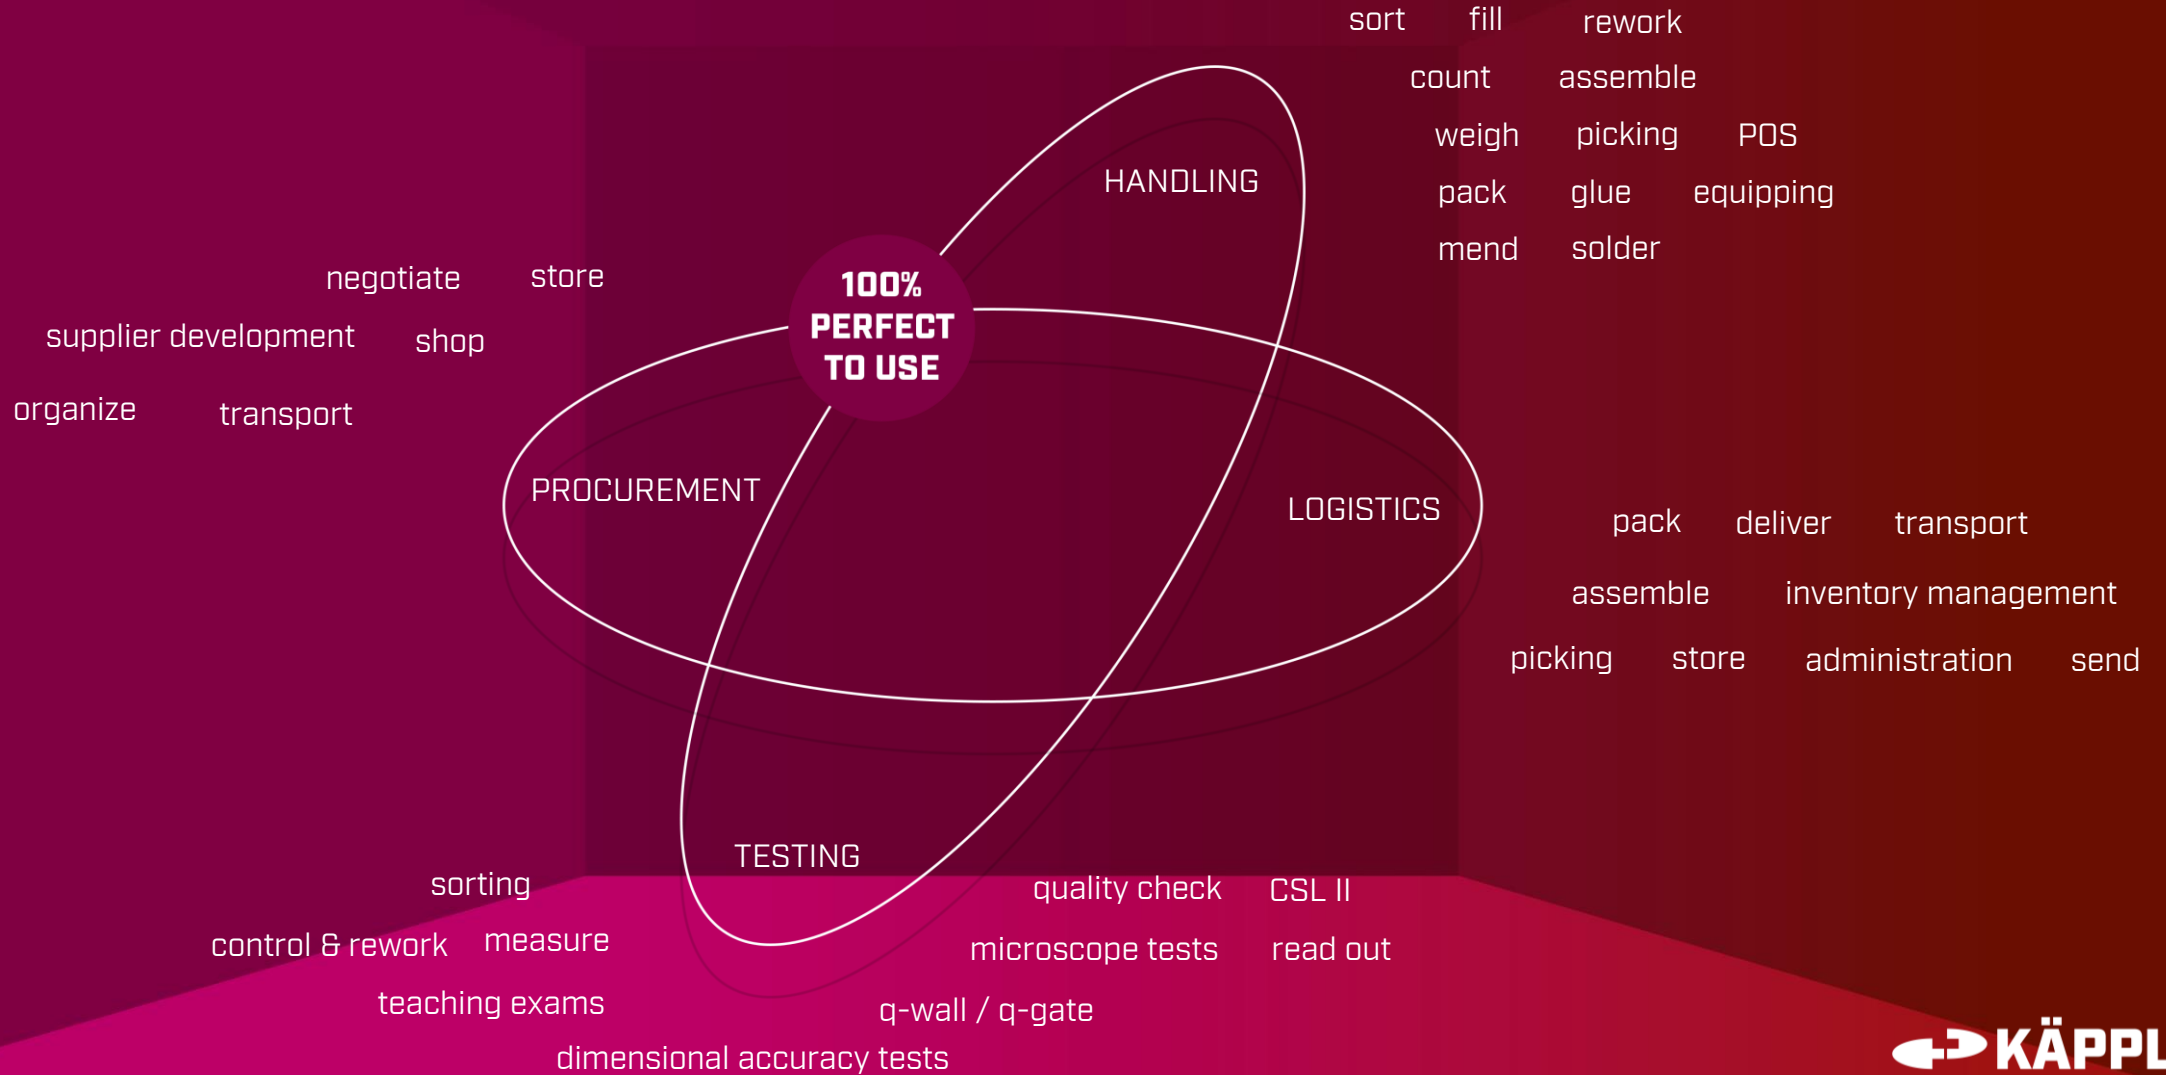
sort fill rework
count assemble
weigh picking POS
pack glue equipping
mend solder

HANDLING

negotiate store
supplier development shop
organize transport

100%
PERFECT
TO USE

PROCUREMENT

LOGISTICS

pack deliver transport
assemble inventory management
picking store administration send

TESTING

sorting
control & rework measure
teaching exams
dimensional accuracy tests

quality check CSL II
microscope tests read out
q-wall / q-gate

KÄPPL